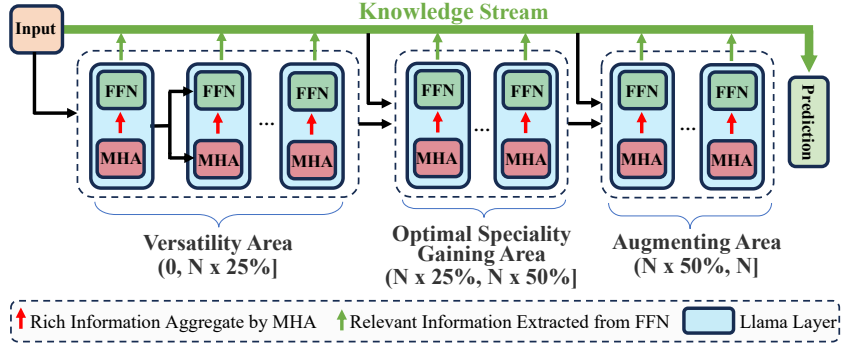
Input

Knowledge Stream

FFN

MHA

FFN

MHA

...

FFN

MHA

FFN

MHA

...

FFN

MHA

FFN

MHA

...

FFN

MHA

Prediction

Versatility Area
[0, N x 25%]

Optimal Speciality Gaining Area
[N x 25%, N x 50%]

Augmenting Area
[N x 50%, N]

Rich Information Aggregate by MHA   Relevant Information Extracted from FFN   Llama Layer